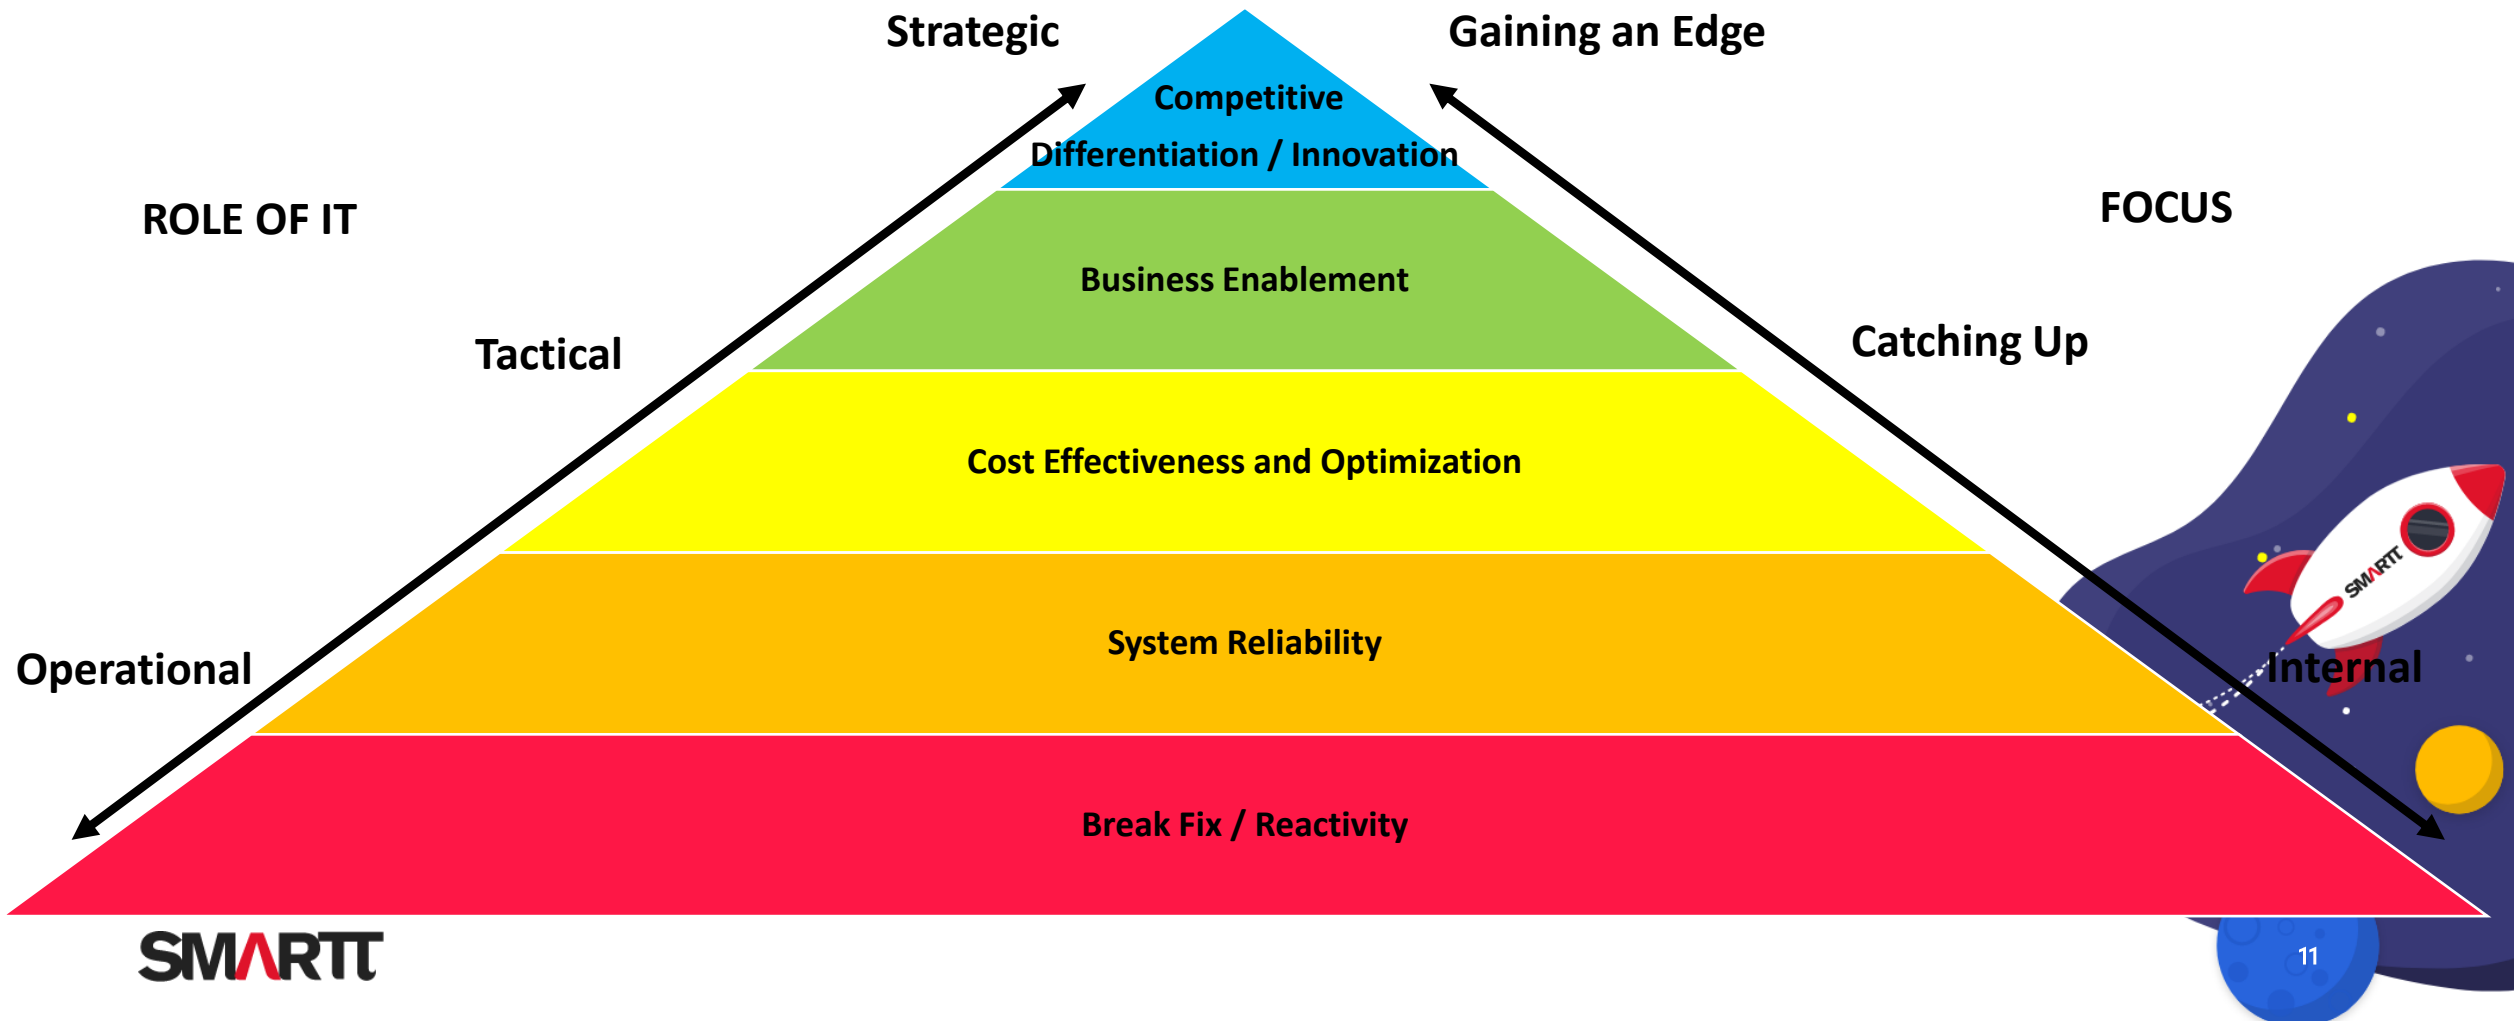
Strategic

Gaining an Edge

Competitive Differentiation / Innovation

ROLE OF IT

FOCUS

Business Enablement

Tactical

Catching Up

Cost Effectiveness and Optimization

System Reliability

Operational

Internal

Break Fix / Reactivity

SMARTT

SMARTT

11